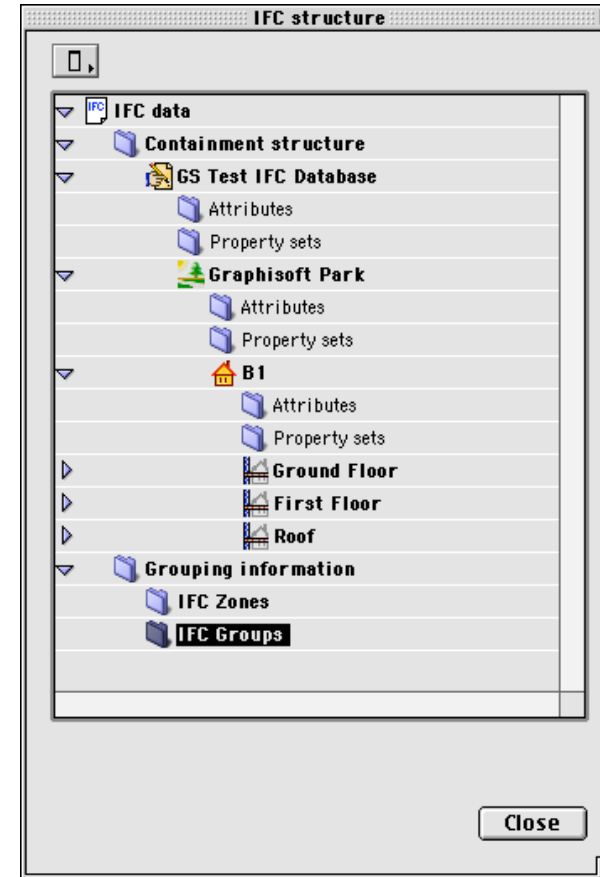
IFC structure

IFC data
Containment structure
GS Test IFC Database
Attributes
Property sets
Graphisoft Park
Attributes
Property sets
B1
Attributes
Property sets
Ground Floor
First Floor
Roof
Grouping information
IFC Zones
IFC Groups

Close